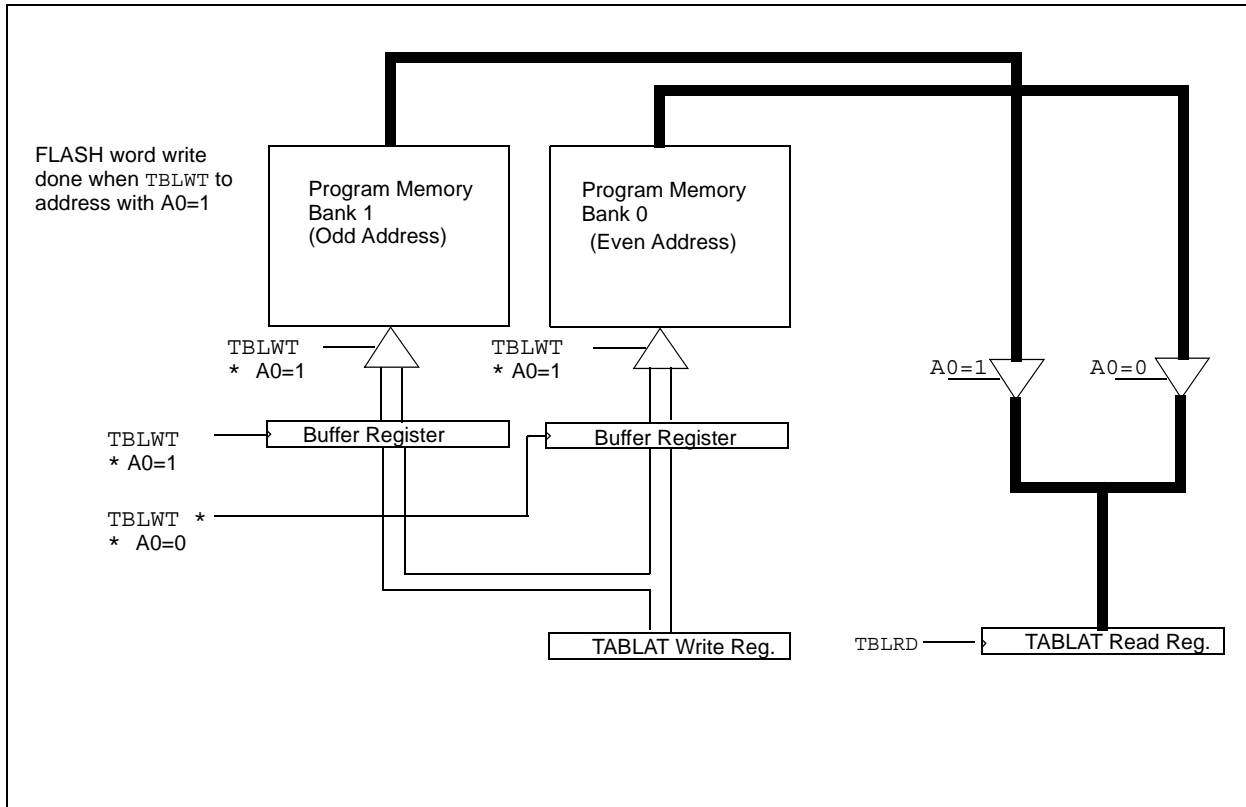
FLASH word write done when TBLWT to address with A0=1

Program Memory Bank 1 (Odd Address)

Program Memory Bank 0 (Even Address)

TBLWT
* A0=1

TBLWT
* A0=1

A0=1

A0=0

TBLWT
* A0=1

Buffer Register

Buffer Register

TBLWT *
* A0=0

TABLAT Write Reg.

TBLRD

TABLAT Read Reg.